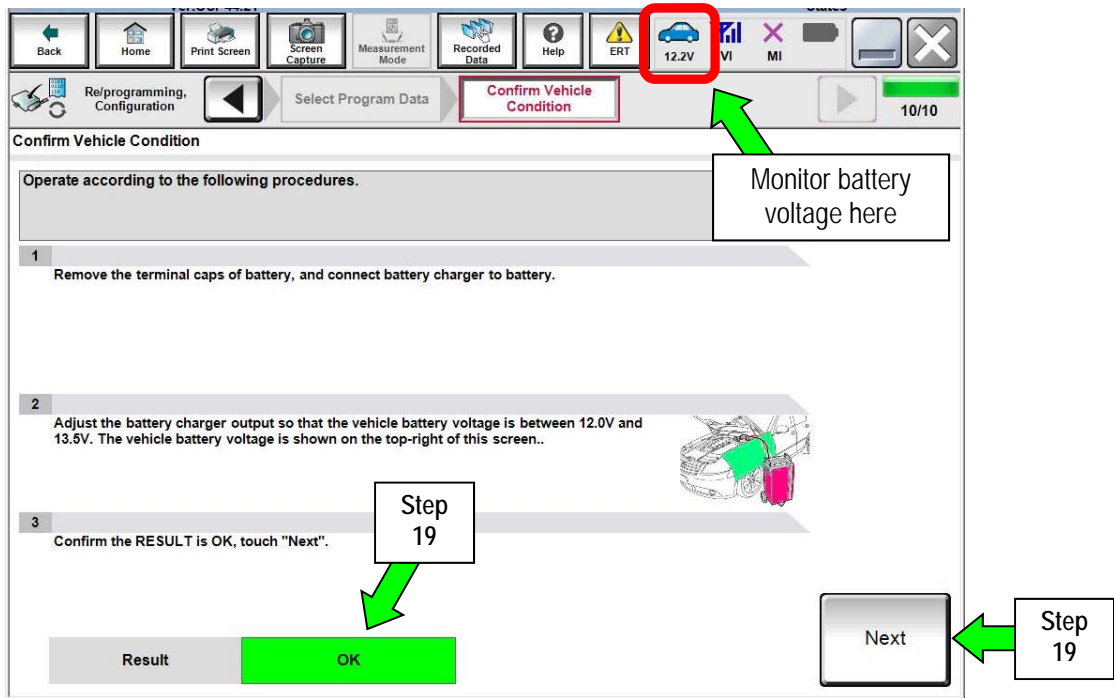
Back Home Print Screen Screen Capture Measurement Mode Recorded Data Help ERT 12.2V VI MI

Re/programming, Configuration

Select Program Data

Confirm Vehicle Condition

10/10

Confirm Vehicle Condition

Operate according to the following procedures.

Monitor battery voltage here

1

Remove the terminal caps of battery, and connect battery charger to battery.

2

Adjust the battery charger output so that the vehicle battery voltage is between 12.0V and 13.5V. The vehicle battery voltage is shown on the top-right of this screen..

3

Confirm the RESULT is OK, touch "Next".

Step 19

Result OK

Next

Step 19